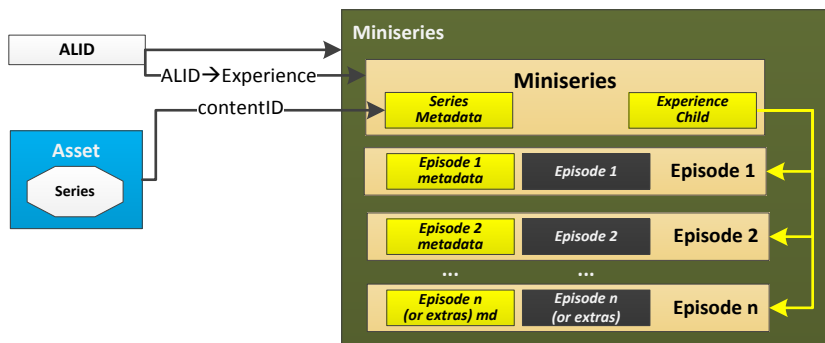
ALID

ALID→Experience

contentID

Asset

Series

Miniseries

Miniseries

Series Metadata

Experience Child

Episode 1 metadata

Episode 1

Episode 1

Episode 2 metadata

Episode 2

Episode 2

...

...

Episode n (or extras) md

Episode n (or extras)

Episode n